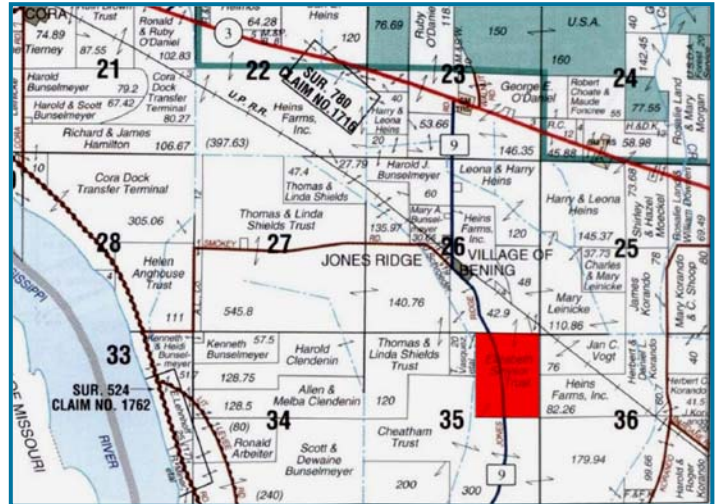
CORA
74.89
e Tierney
87.55
Ronald & Ruby O'Daniel
102.83
Trust
64.28
3
Heins
120
76.69
Ruby O'Daniel
118
150
U.S.A.
160
40
142.45

21
22
23
24

Harold Bunselmeyer
79.2
Harold & Scott Bunselmeyer
67.42
Cora Dock Transfer Terminal
80.27
SUR. 780 CLAIM NO. 1716
U.P. R.R.
Heins Farms, Inc.
40
Harold & Leona Heins
53.66
20
George E. O'Daniel
Robert Choate & Maude Forcree
55
77.55
Rosalie Land & Mary Morgan
Richard & James Hamilton
106.67
(397.63)
27.79
9
146.35
R.C.
H & D K
58.98
45.88

Cora Dock Transfer Terminal
47.4
Thomas & Linda Shields
Harold J. Bunselmeyer
60
Leona & Harry Heins
Harry & Leona Heins
Shirley & Hazel Moeckel
73.68
Rosalie Land & William Bowen
69.49
305.06
Thomas & Linda Shields Trust
135.97
Mary A. Bunselmeyer
30.66
Heins Farms, Inc.
120
145.37

28
27
26
25

Helen Anghouse Trust
JONES RIDGE
VILLAGE OF BENING
37.73
Charles & Mary Leinicke
78
Mary Korando & C. Shoop
545.8
140.76
48
James Korando
Mary Leinicke
111
42.9
110.86

33
Kenneth & Heidi Bunselmeyer
Kenneth Bunselmeyer
57.5
Harold Clendenin
Thomas & Linda Shields Trust
20
Elizabeth Sisson Trust
Jan C. Vogt
40
128.75
76
Herbert & Carol Korando
SUR. 524 CLAIM NO. 1762
128.5
Allen & Melba Clendenin
120
Heins Farms, Inc.
82.26
Herbert C. Korando
41.5
(80)
34
35
36
Ronald Arbeiter
Cheatham Trust
MISSOURI
RIVER
Scott & Dewaine Bunselmeyer
179.94
99.66
200
Harold & Roger Korando
(240)
9
300